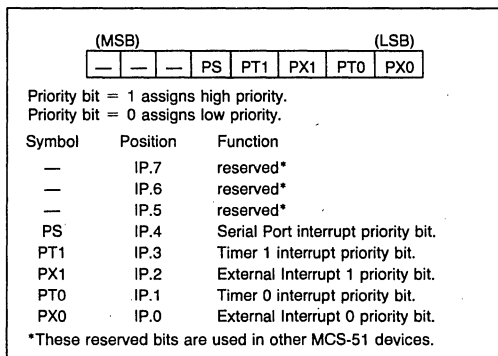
(MSB) (LSB)

| — | — | — | PS | PT1 | PX1 | PT0 | PX0 |
|---|---|---|---|---|---|---|---|

Priority bit = 1 assigns high priority.
Priority bit = 0 assigns low priority.

| Symbol | Position | Function |
|---|---|---|
| — | IP.7 | reserved* |
| — | IP.6 | reserved* |
| — | IP.5 | reserved* |
| PS | IP.4 | Serial Port interrupt priority bit. |
| PT1 | IP.3 | Timer 1 interrupt priority bit. |
| PX1 | IP.2 | External Interrupt 1 priority bit. |
| PT0 | IP.1 | Timer 0 interrupt priority bit. |
| PX0 | IP.0 | External Interrupt 0 priority bit. |

*These reserved bits are used in other MCS-51 devices.